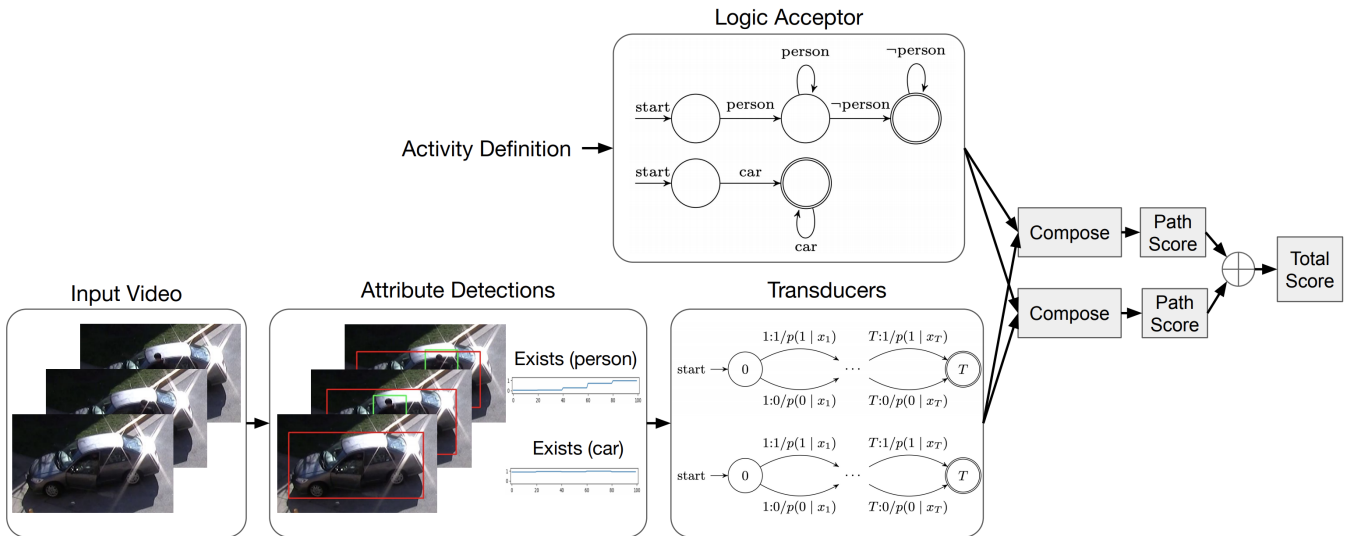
Logic Acceptor

person

$\neg$person

start

person

$\neg$person

Activity Definition

start

car

car

Compose

Path Score

Total Score

Compose

Path Score

Input Video

Attribute Detections

Exists (person)

Exists (car)

Transducers

start

0

$1{:}1/p(1 \mid x_1)$

$1{:}0/p(0 \mid x_1)$

$\cdots$

$T{:}1/p(1 \mid x_T)$

$T{:}0/p(0 \mid x_T)$

$T$

start

0

$1{:}1/p(1 \mid x_1)$

$1{:}0/p(0 \mid x_1)$

$\cdots$

$T{:}1/p(1 \mid x_T)$

$T{:}0/p(0 \mid x_T)$

$T$